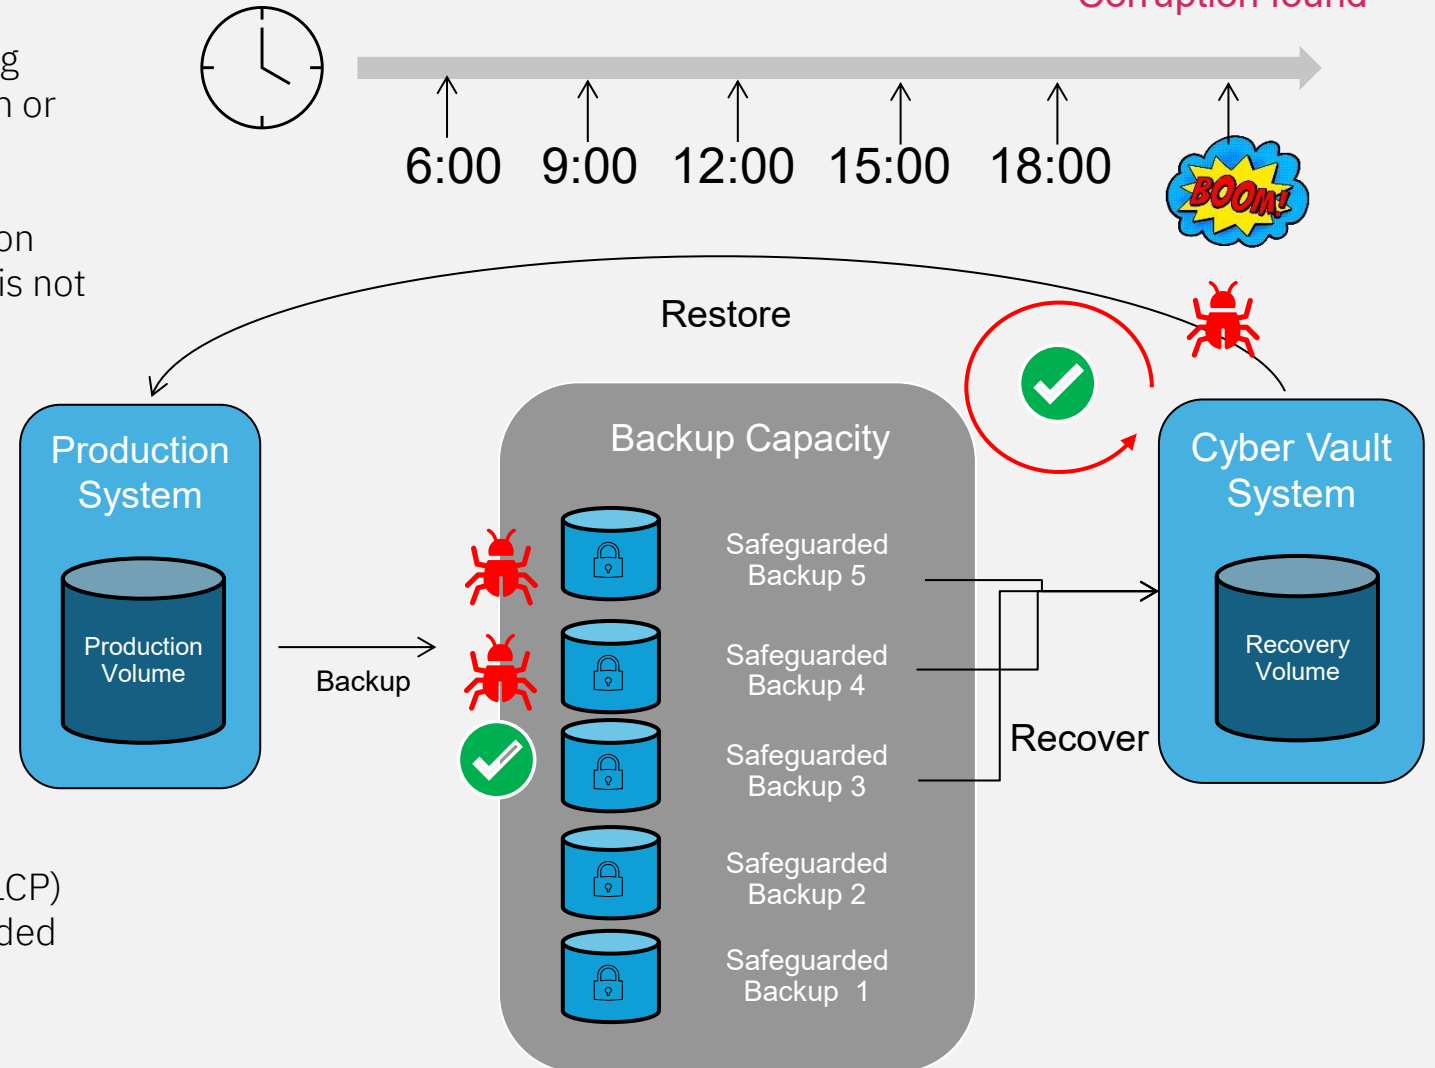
g
n or

on
is not

CP)
ded

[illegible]

6:00 9:00 12:00 15:00 18:00

BOOM!

Restore

Production System

Production Volume

Backup

Backup Capacity

Safeguarded Backup 5

Safeguarded Backup 4

Safeguarded Backup 3

Safeguarded Backup 2

Safeguarded Backup 1

Recover

Cyber Vault System

Recovery Volume